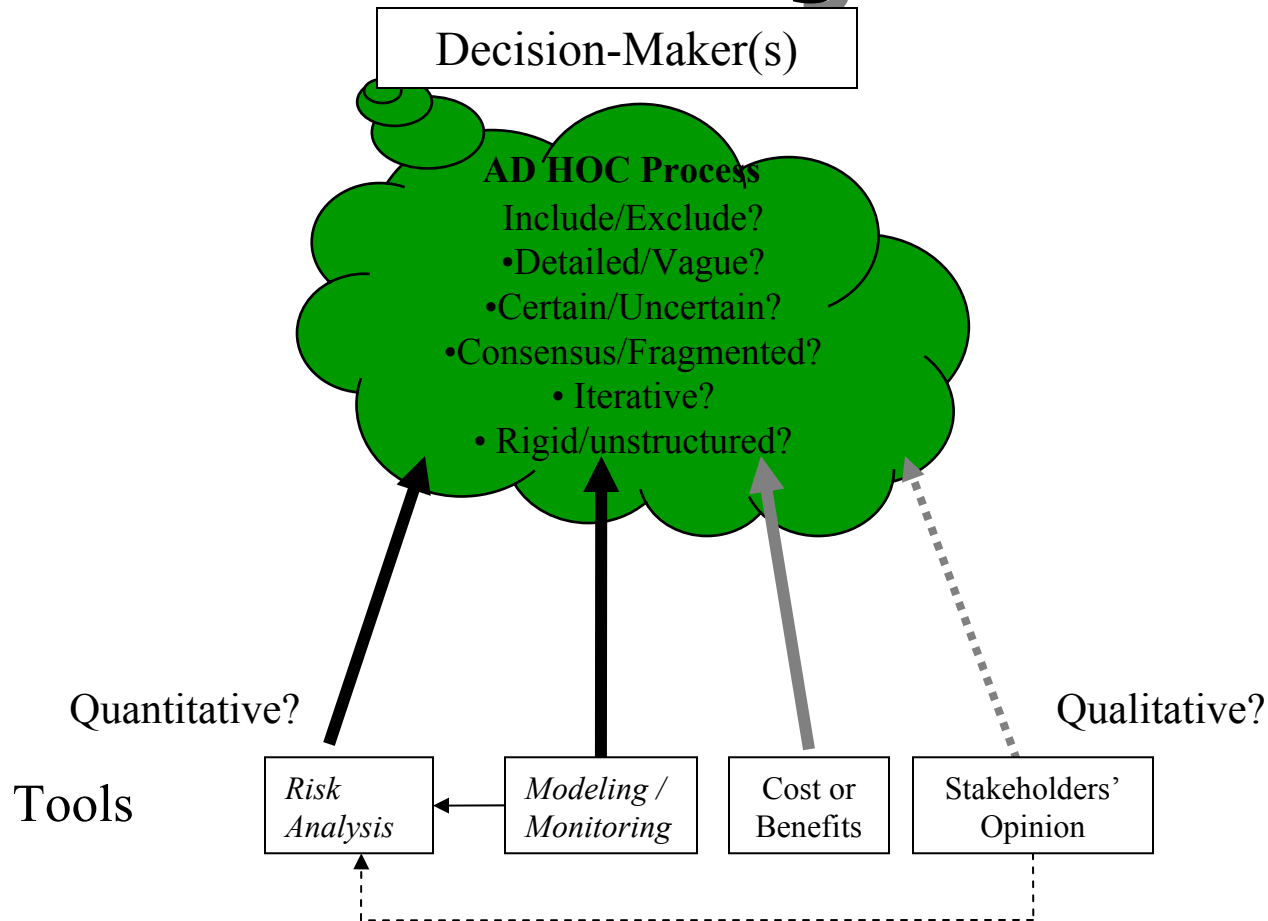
Decision-Maker(s)

AD HOC Process
Include/Exclude?
•Detailed/Vague?
•Certain/Uncertain?
•Consensus/Fragmented?
• Iterative?
• Rigid/unstructured?

Quantitative?

Qualitative?

Tools

Risk Analysis

Modeling / Monitoring

Cost or Benefits

Stakeholders' Opinion